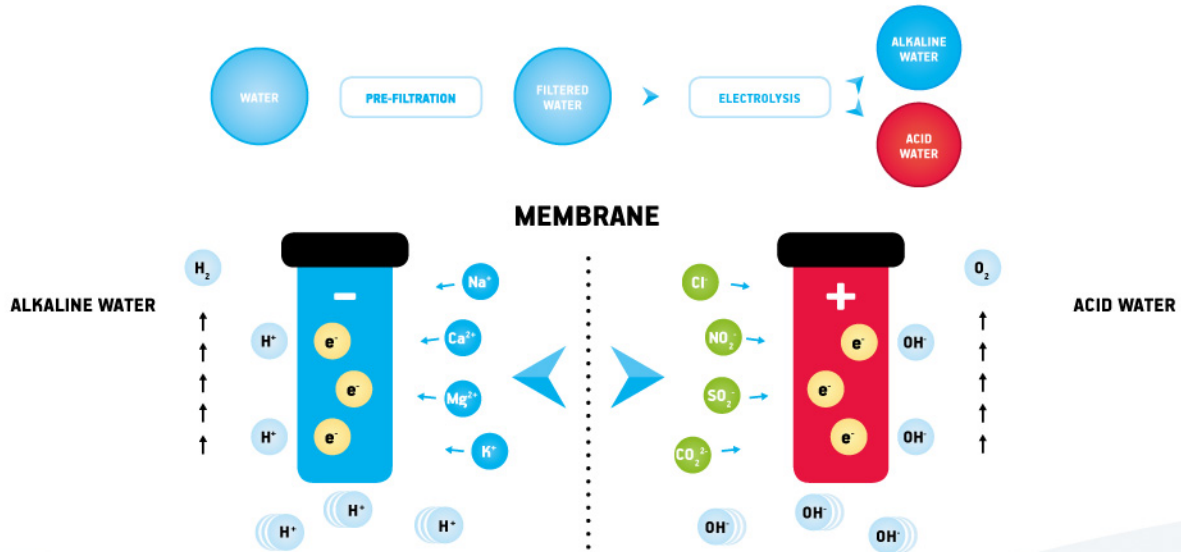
WATER

PRE-FILTRATION

FILTERED WATER

ELECTROLYSIS

ALKALINE WATER

ACID WATER

MEMBRANE

ALKALINE WATER

$H_2$

$H^+$

$H^+$

−

$e^-$

$e^-$

$e^-$

$Na^+$

$Ca^{2+}$

$Mg^{2+}$

$K^+$

$H^+$

$H^+$

$H^+$

$Cl^-$

$NO_3^-$

$SO_4^{2-}$

$CO_3^{2-}$

+

$e^-$

$e^-$

$e^-$

$OH^-$

$OH^-$

$O_2$

ACID WATER

$OH^-$

$OH^-$

$OH^-$